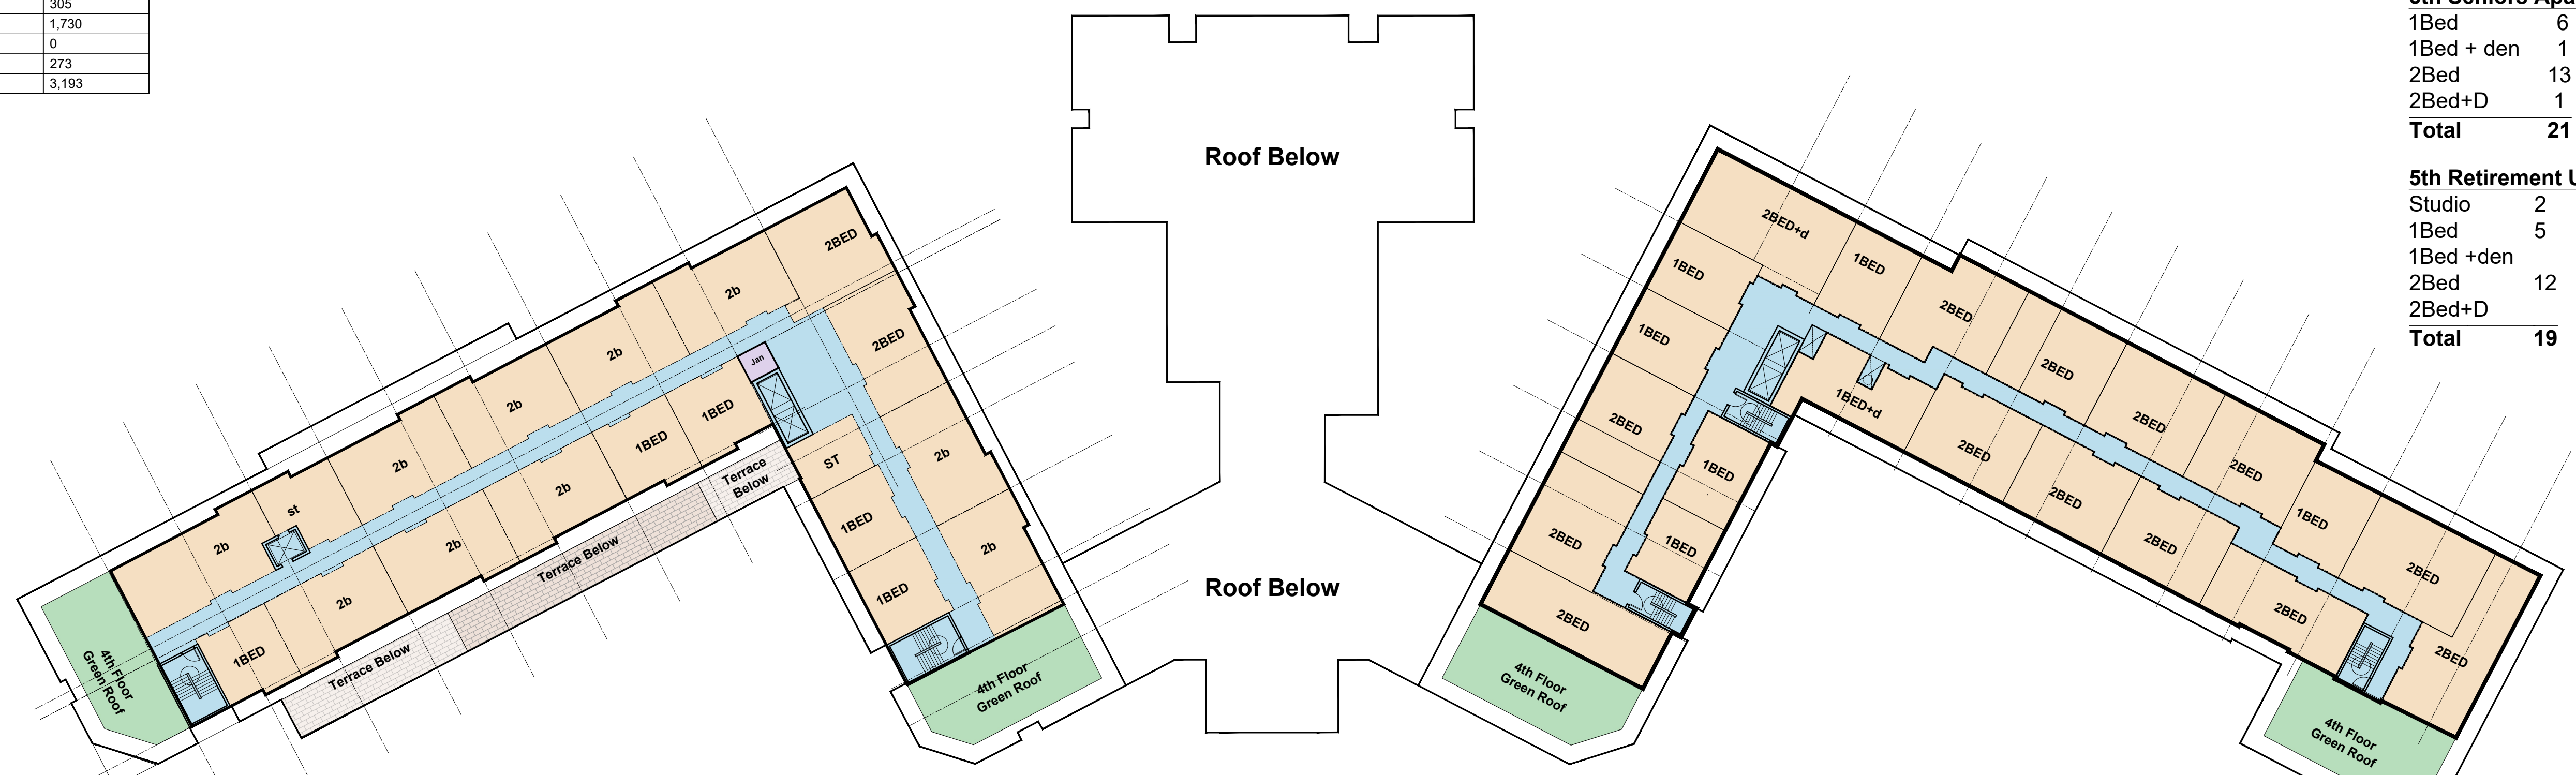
| | 305 |
|---|---|
| | 1,730 |
| | 0 |
| | 273 |
| | 3,193 |

Roof Below

Roof Below

2BED
2b
2b
2b
2b
2b
st
2b
2b
2b
2b
1BED
1BED
1BED
Jan
2BED
ST
2b
1BED
2b
1BED
Terrace Below
Terrace Below
Terrace Below
4th Floor Green Roof
4th Floor Green Roof

2BED+d
1BED
1BED
1BED
2BED
1BED+d
2BED
2BED
1BED
2BED
1BED
2BED
2BED
2BED
2BED
2BED
2BED
2BED
2BED
1BED
2BED
2BED
2BED
4th Floor Green Roof
4th Floor Green Roof

| 1Bed | 6 |
|---|---|
| 1Bed + den | 1 |
| 2Bed | 13 |
| 2Bed+D | 1 |
| Total | 21 |

5th Retirement U

| Studio | 2 |
|---|---|
| 1Bed | 5 |
| 1Bed +den | |
| 2Bed | 12 |
| 2Bed+D | |
| Total | 19 |